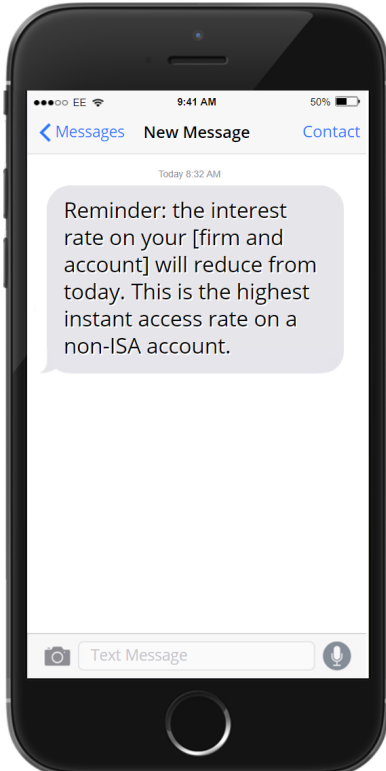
●●●○○ EE 9:41 AM 50%

Messages New Message Contact

Today 8:32 AM

Reminder: the interest rate on your [firm and account] will reduce from today. This is the highest instant access rate on a non-ISA account.

Text Message